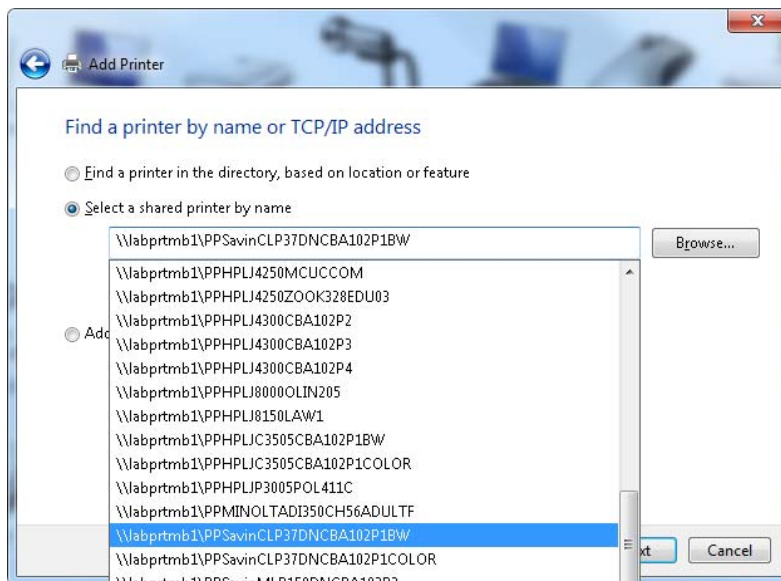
Add Printer

Find a printer by name or TCP/IP address

Find a printer in the directory, based on location or feature

Select a shared printer by name

\\labprtmb1\PPSavinCLP37DNCBA102P1BW

Browse...

\\labprtmb1\PPHPLJ4250MCUCCOM
\\labprtmb1\PPHPLJ4250ZOOK328EDU03
\\labprtmb1\PPHPLJ4300CBA102P2
\\labprtmb1\PPHPLJ4300CBA102P3
\\labprtmb1\PPHPLJ4300CBA102P4
\\labprtmb1\PPHPLJ8000OLIN205
\\labprtmb1\PPHPLJ8150LAW1
\\labprtmb1\PPHPLJC3505CBA102P1BW
\\labprtmb1\PPHPLJC3505CBA102P1COLOR
\\labprtmb1\PPHPLJP3005POL411C
\\labprtmb1\PPMINOLTADI350CH56ADULTF
\\labprtmb1\PPSavinCLP37DNCBA102P1BW
\\labprtmb1\PPSavinCLP37DNCBA102P1COLOR
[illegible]

Add

xt

Cancel